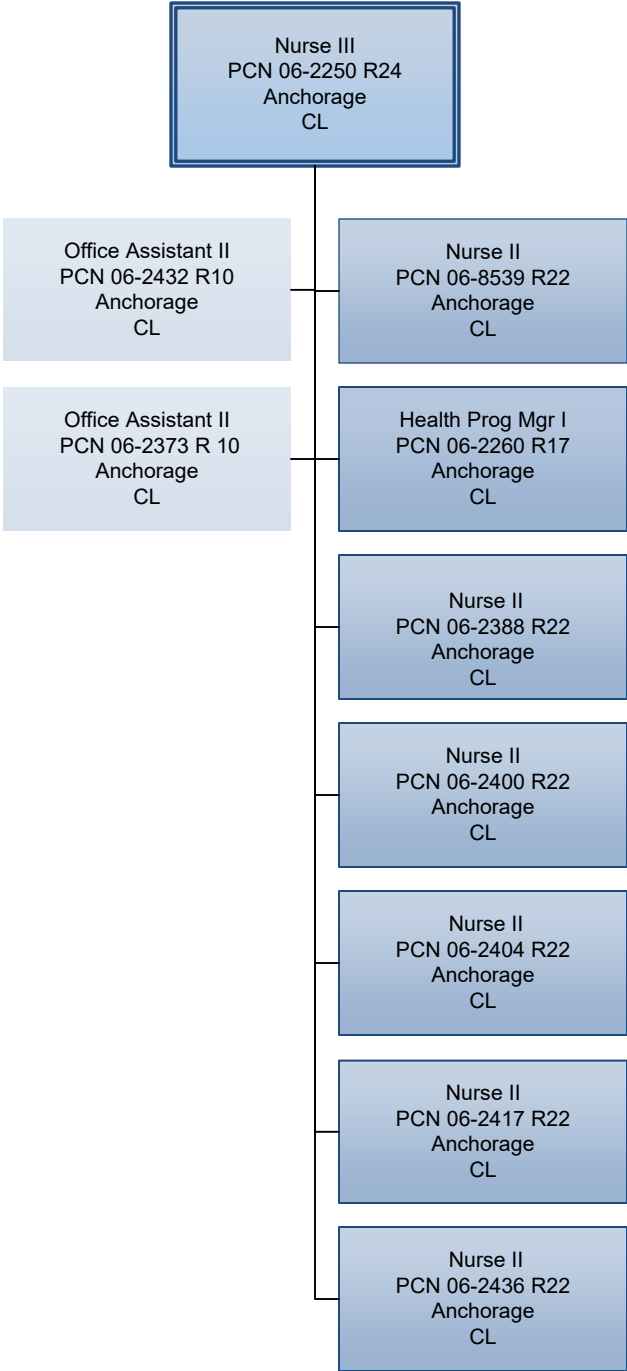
Nurse III
PCN 06-2250 R24
Anchorage
CL

Office Assistant II
PCN 06-2432 R10
Anchorage
CL

Nurse II
PCN 06-8539 R22
Anchorage
CL

Office Assistant II
PCN 06-2373 R 10
Anchorage
CL

Health Prog Mgr I
PCN 06-2260 R17
Anchorage
CL

Nurse II
PCN 06-2388 R22
Anchorage
CL

Nurse II
PCN 06-2400 R22
Anchorage
CL

Nurse II
PCN 06-2404 R22
Anchorage
CL

Nurse II
PCN 06-2417 R22
Anchorage
CL

Nurse II
PCN 06-2436 R22
Anchorage
CL